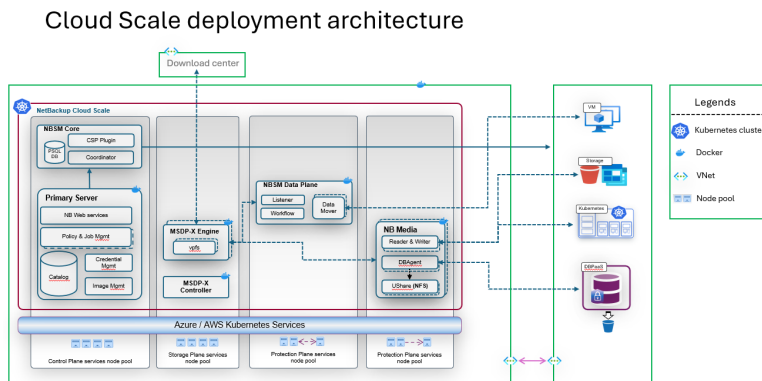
Cloud Scale deployment architecture

Download center

NetBackup Cloud Scale

NBSM Core

PSQL DB

CSP Plugin

Coordinator

Primary Server

NB Web services

Policy & Job Mgmt

Catalog

Credential Mgmt

Image Mgmt

MSDP-X Engine

vpfs

MSDP-X Controller

NBSM Data Plane

Listener

Workflow

Data Mover

NB Media

Reader & Writer

DBAgent

UShare (NFS)

Azure / AWS Kubernetes Services

Control Plane services node pool

Storage Plane services node pool

Protection Plane services node pool

Protection Plane services node pool

VM

Storage

Kubernetes

DBPaaS

Legends

Kubernetes cluste

Docker

VNet

Node pool